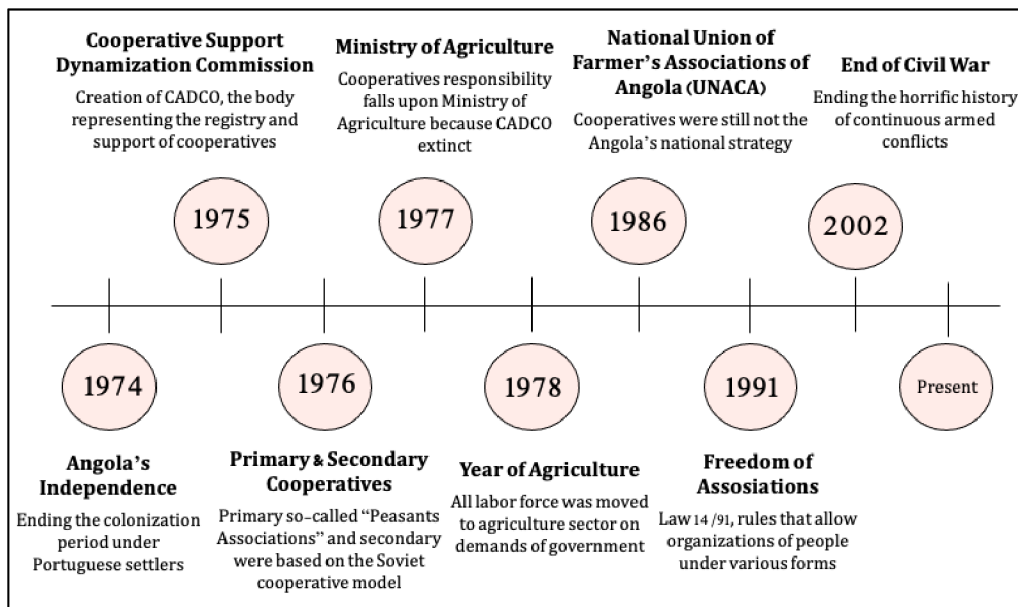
Cooperative Support Dynamization Commission
Creation of CADCO, the body representing the registry and support of cooperatives

1975

Ministry of Agriculture
Cooperatives responsibility falls upon Ministry of Agriculture because CADCO extinct

1977

National Union of Farmer's Associations of Angola (UNACA)
Cooperatives were still not the Angola's national strategy

1986

End of Civil War
Ending the horrific history of continuous armed conflicts

2002

1974

Angola's Independence
Ending the colonization period under Portuguese settlers

1976

Primary & Secondary Cooperatives
Primary so-called "Peasants Associations" and secondary were based on the Soviet cooperative model

1978

Year of Agriculture
All labor force was moved to agriculture sector on demands of government

1991

Freedom of Assosiations
Law 14 /91, rules that allow organizations of people under various forms

Present